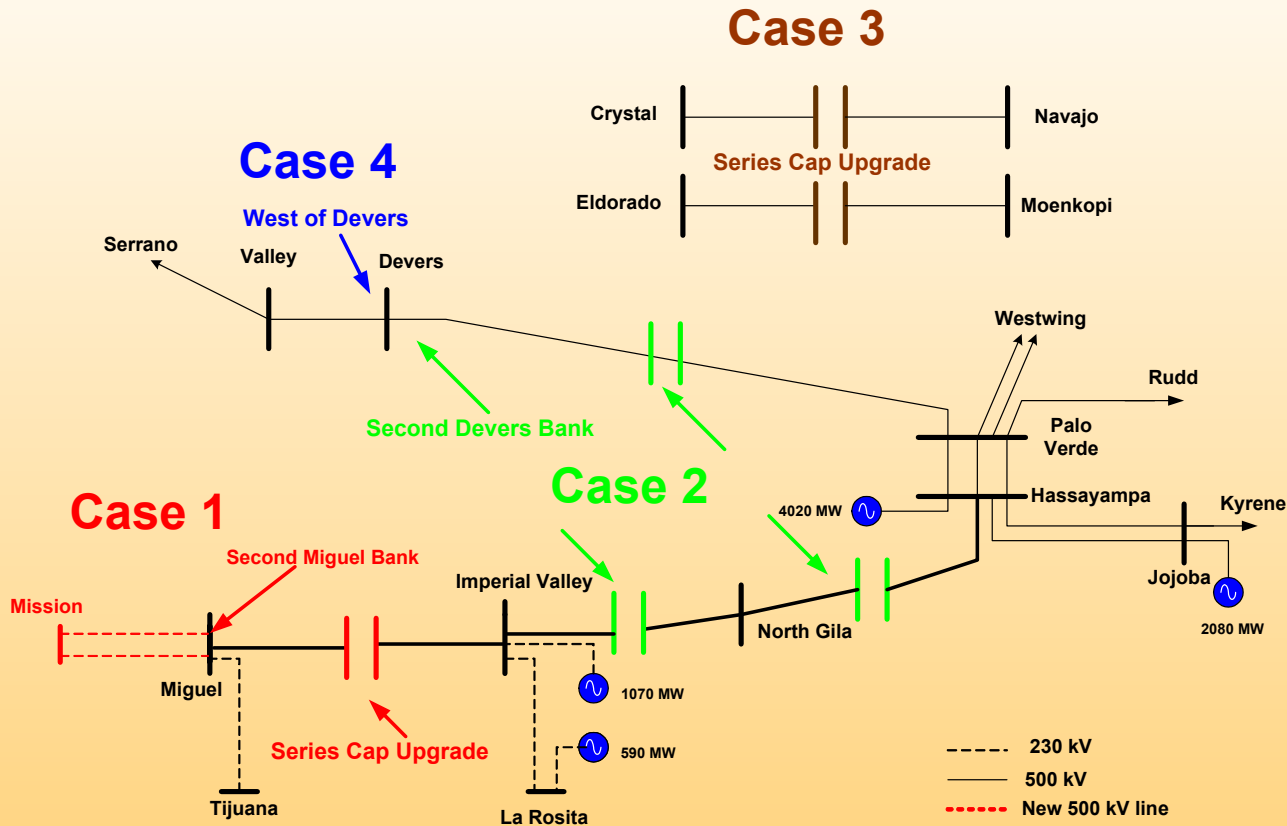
Case 3

Crystal

Navajo

Series Cap Upgrade

Eldorado

Moenkopi

Case 4

West of Devers

Serrano

Valley

Devers

Westwing

Rudd

Palo Verde

Second Devers Bank

Case 2

4020 MW

Hassayampa

Kyrene

Case 1

Second Miguel Bank

Mission

Imperial Valley

North Gila

Jojoba

2080 MW

Miguel

1070 MW

590 MW

Series Cap Upgrade

Tijuana

La Rosita

230 kV

500 kV

New 500 kV line